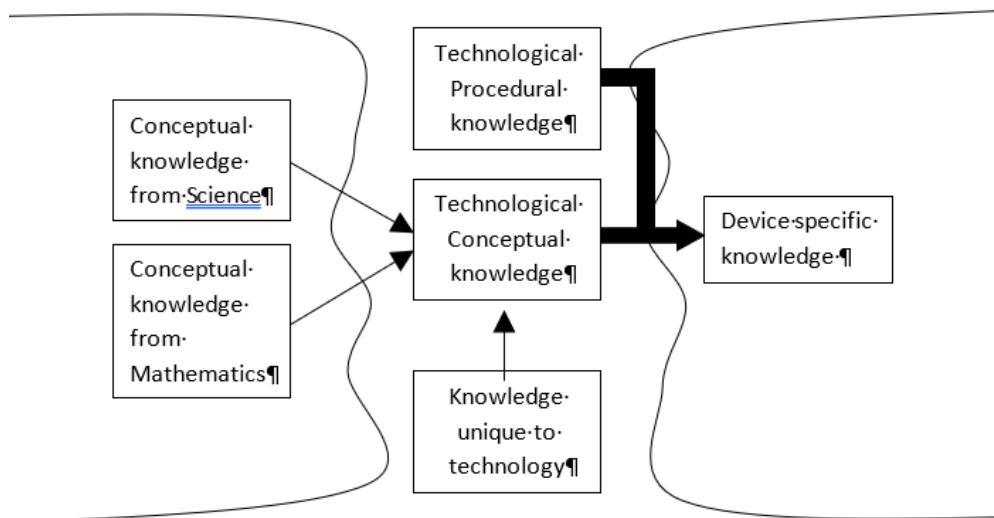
Technological·Procedural·knowledge¶

Conceptual·knowledge·from·Science¶

Technological·Conceptual·knowledge¶

Device·specific·knowledge·¶

Conceptual·knowledge·from·Mathematics¶

Knowledge·unique·to·technology¶